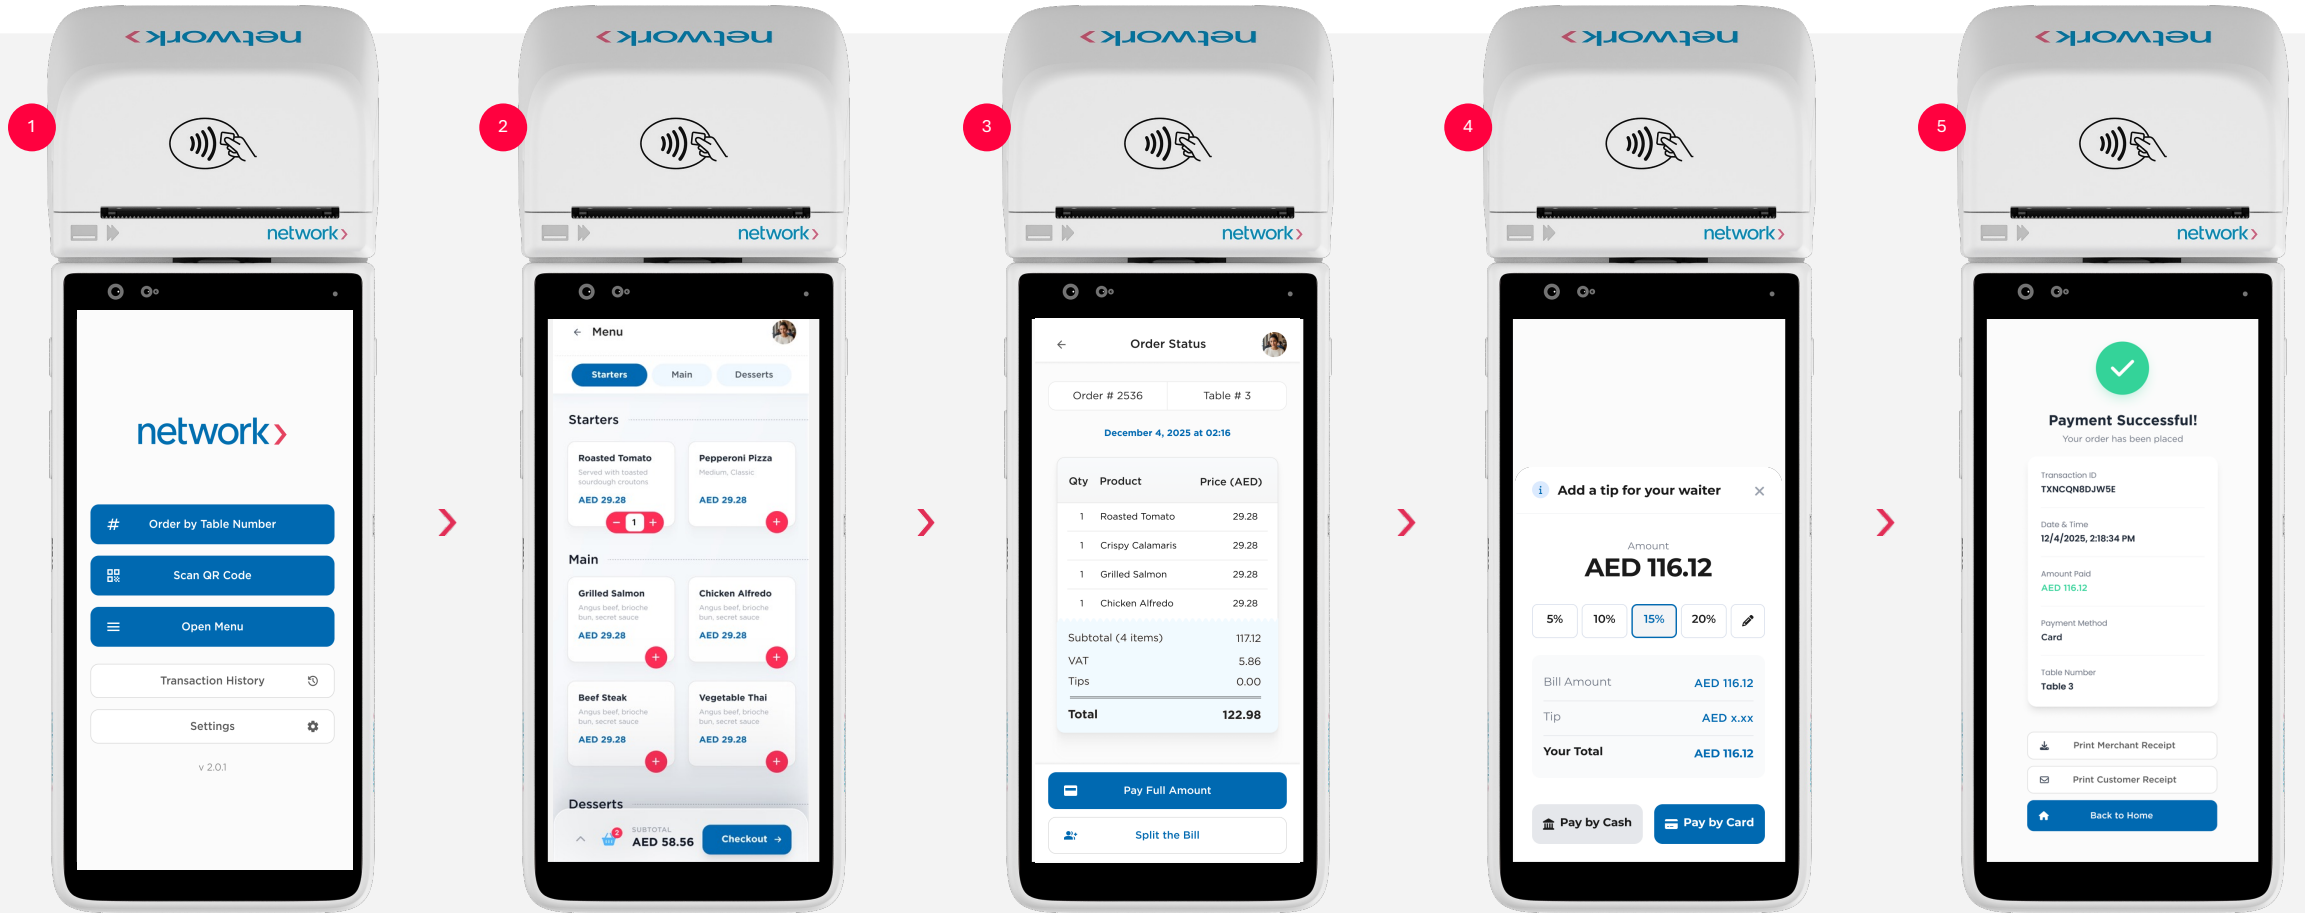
1

network

network

Order by Table Number

Scan QR Code

Open Menu

Transaction History

Settings

v 2.0.1

2

network

Menu

Starters Main Desserts

Starters

Roasted Tomato
Served with toasted sourdough croutons
AED 29.28
1

Pepperoni Pizza
Medium, Classic
AED 29.28

Main

Grilled Salmon
Angus beef, brioche bun, secret sauce
AED 29.28

Chicken Alfredo
Angus beef, brioche bun, secret sauce
AED 29.28

Beef Steak
Angus beef, brioche bun, secret sauce
AED 29.28

Vegetable Thai
Angus beef, brioche bun, secret sauce
AED 29.28

Desserts

2
SUBTOTAL
AED 58.56
Checkout

3

network

Order Status

Order # 2536 Table # 3

December 4, 2025 at 02:16

| Qty | Product | Price (AED) |
|---|---|---|
| 1 | Roasted Tomato | 29.28 |
| 1 | Crispy Calamaris | 29.28 |
| 1 | Grilled Salmon | 29.28 |
| 1 | Chicken Alfredo | 29.28 |
| | Subtotal (4 items) | 117.12 |
| | VAT | 5.86 |
| | Tips | 0.00 |
| | Total | 122.98 |

Pay Full Amount

Split the Bill

4

network

Add a tip for your waiter

Amount
AED 116.12

5% 10% 15% 20%

Bill Amount AED 116.12
Tip AED x.xx
Your Total AED 116.12

Pay by Cash Pay by Card

5

network

Payment Successful!
Your order has been placed

Transaction ID
TXNCQN8DJW5E

Date & Time
12/4/2025, 2:18:34 PM

Amount Paid
AED 116.12

Payment Method
Card

Table Number
Table 3

Print Merchant Receipt

Print Customer Receipt

Back to Home